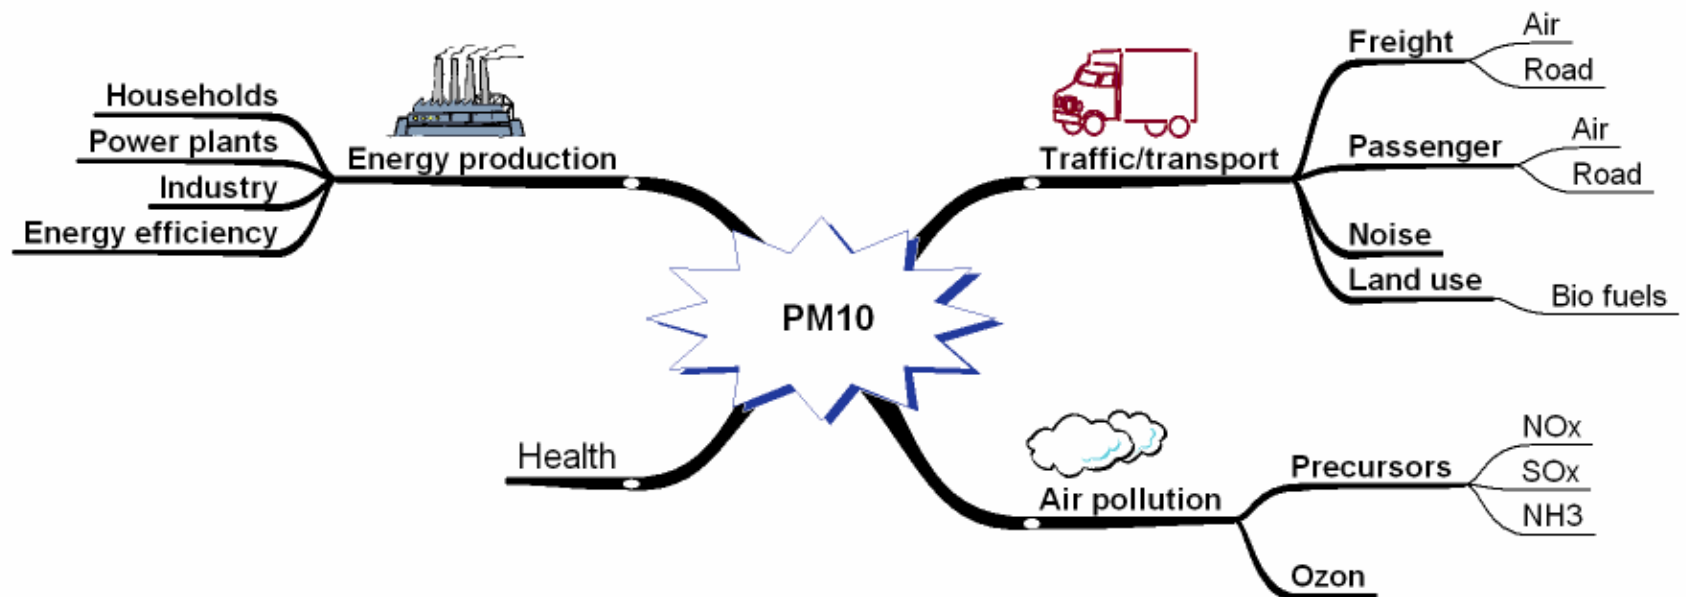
Households
Power plants
Industry
Energy efficiency
Energy production

Traffic/transport
Freight
Air
Road
Passenger
Air
Road
Noise
Land use
Bio fuels

PM10

Health

Air pollution
Precursors
NOx
SOx
NH3
Ozon